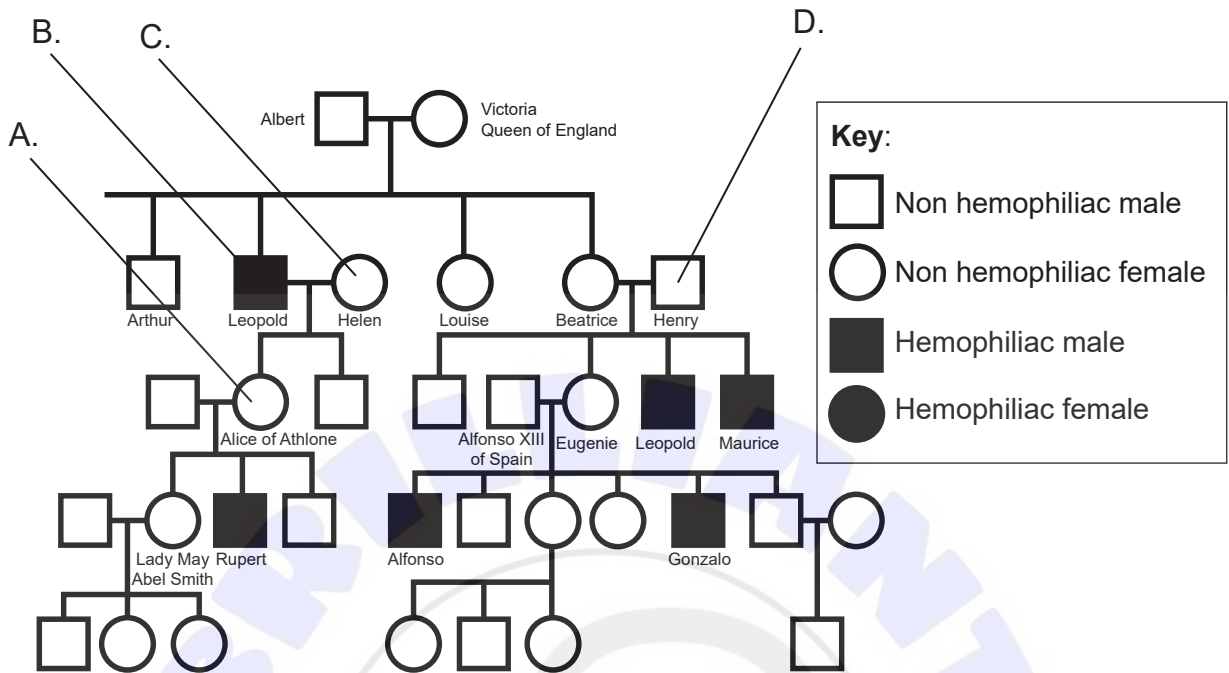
B.
C.
D.
A.
Albert
Victoria Queen of England
Key:
Non hemophiliac male
Non hemophiliac female
Hemophiliac male
Hemophiliac female
Arthur
Leopold
Helen
Louise
Beatrice
Henry
Alice of Athlone
Alfonso XIII of Spain
Eugenie
Leopold
Maurice
Lady May Abel Smith
Rupert
Alfonso
Gonzalo